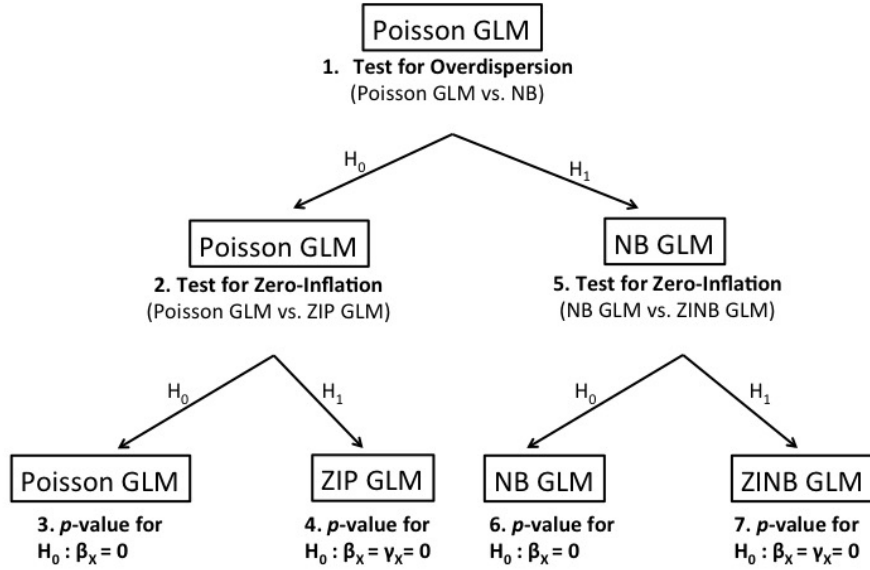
Poisson GLM

1. Test for Overdispersion
(Poisson GLM vs. NB)

$H_0$

$H_1$

Poisson GLM

2. Test for Zero-Inflation
(Poisson GLM vs. ZIP GLM)

NB GLM

5. Test for Zero-Inflation
(NB GLM vs. ZINB GLM)

$H_0$

$H_1$

$H_0$

$H_1$

Poisson GLM

3. *p*-value for
$H_0 : \beta_X = 0$

ZIP GLM

4. *p*-value for
$H_0 : \beta_X = \gamma_X = 0$

NB GLM

6. *p*-value for
$H_0 : \beta_X = 0$

ZINB GLM

7. *p*-value for
$H_0 : \beta_X = \gamma_X = 0$